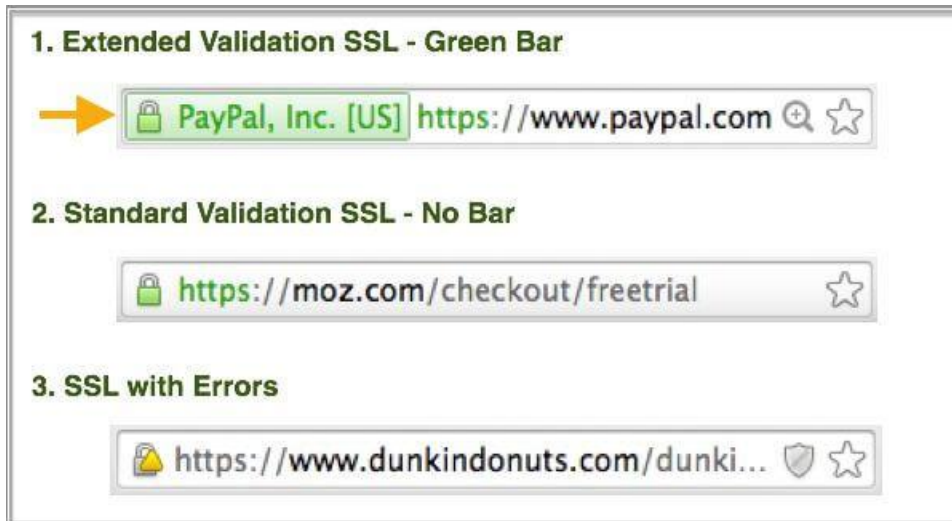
1. Extended Validation SSL - Green Bar

PayPal, Inc. [US] https://www.paypal.com

2. Standard Validation SSL - No Bar

https://moz.com/checkout/freetrial

3. SSL with Errors

https://www.dunkindonuts.com/dunki...